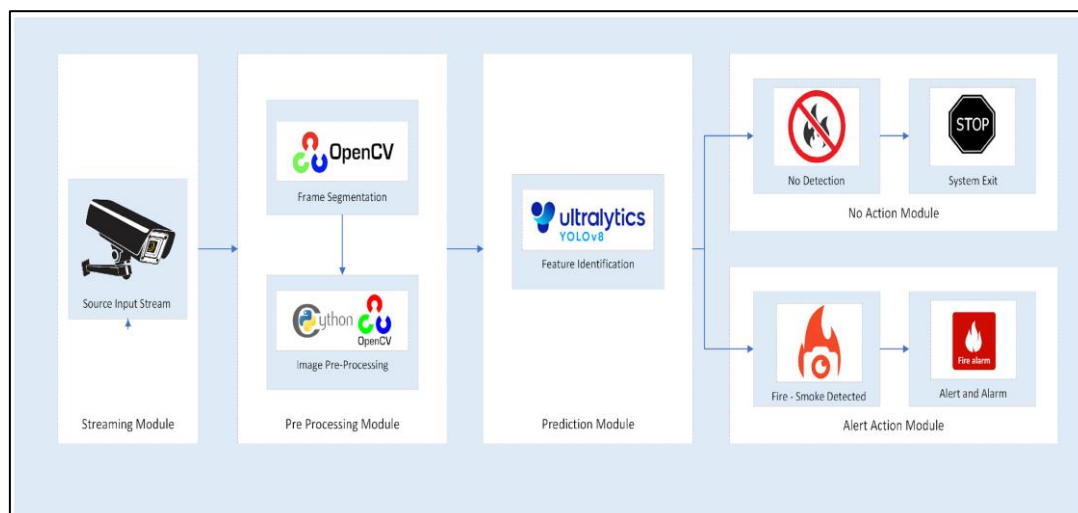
Source Input Stream

Streaming Module

OpenCV

Frame Segmentation

python OpenCV

Image Pre-Processing

Pre Processing Module

ultralytics YOLOv8

Feature Identification

Prediction Module

No Detection

STOP

System Exit

No Action Module

Fire - Smoke Detected

Fire alarm

Alert and Alarm

Alert Action Module